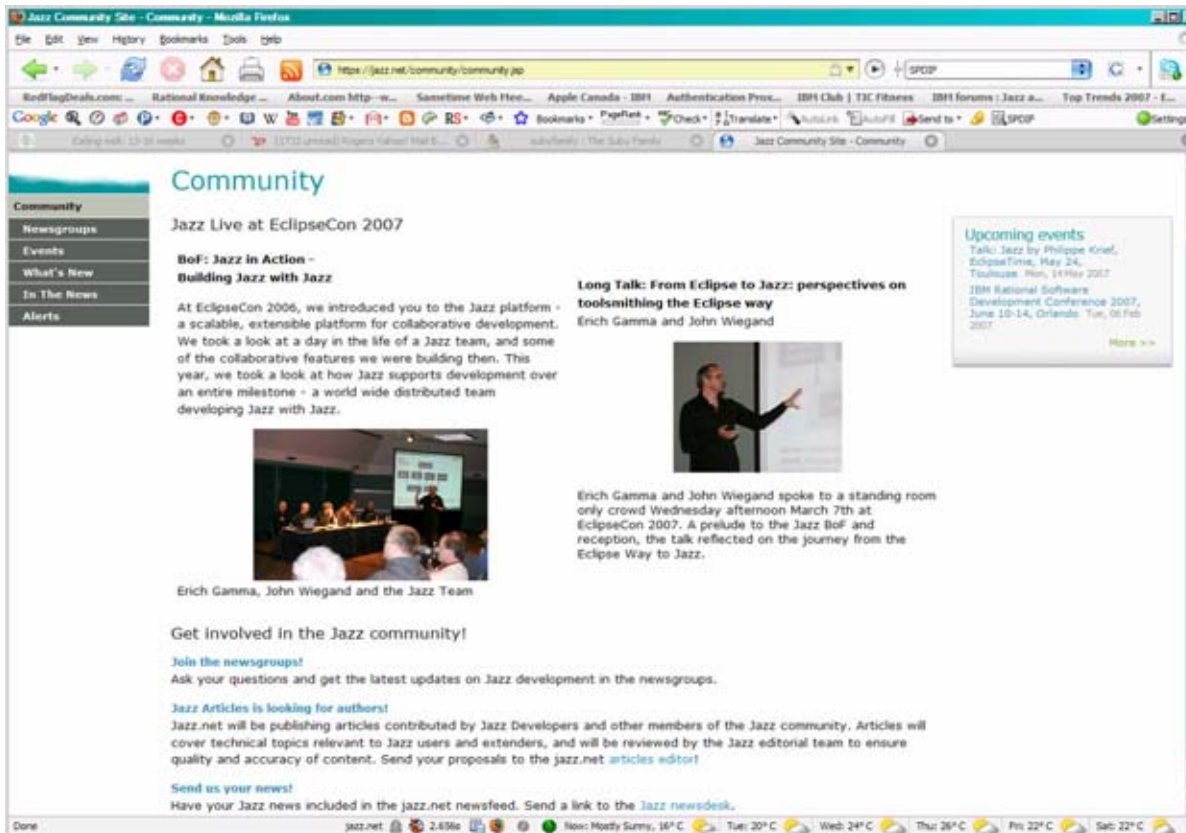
Jazz Community Site - Community - Mozilla Firefox

File Edit View History Bookmarks Tools Help

https://jazz.net/community/community.jsp

SPDIF

RedFlagDeals.com: ... Rational Knowledge ... About.com http--w... Sametime Web Mee... Apple Canada - IBM Authentication Prox... IBM Club | TIC Fitness IBM forums : Jazz a... Top Trends 2007 - E...

Google Bookmarks PageRank Check Translate AutoLink AutoFill Send to SPDIF Settings

Eating well: 13-16 weeks [1733 unread] Rogers Yahoo! Mail B... subufamily : The Subu Family Jazz Community Site - Community

Community
Newsgroups
Events
What's New
In The News
Alerts

Community

Jazz Live at EclipseCon 2007

BoF: Jazz in Action - Building Jazz with Jazz

At EclipseCon 2006, we introduced you to the Jazz platform - a scalable, extensible platform for collaborative development. We took a look at a day in the life of a Jazz team, and some of the collaborative features we were building then. This year, we took a look at how Jazz supports development over an entire milestone - a world wide distributed team developing Jazz with Jazz.

Erich Gamma, John Wiegand and the Jazz Team

Long Talk: From Eclipse to Jazz: perspectives on toolsmithing the Eclipse way
Erich Gamma and John Wiegand

Erich Gamma and John Wiegand spoke to a standing room only crowd Wednesday afternoon March 7th at EclipseCon 2007. A prelude to the Jazz BoF and reception, the talk reflected on the journey from the Eclipse Way to Jazz.

Upcoming events
Talk: Jazz by Philippe Krief, EclipseTime, May 24, Toulouse Mon, 14 May 2007
IBM Rational Software Development Conference 2007, June 10-14, Orlando Tue, 06 Feb 2007
More >>

Get involved in the Jazz community!

Join the newsgroups!
Ask your questions and get the latest updates on Jazz development in the newsgroups.

Jazz Articles is looking for authors!
Jazz.net will be publishing articles contributed by Jazz Developers and other members of the Jazz community. Articles will cover technical topics relevant to Jazz users and extenders, and will be reviewed by the Jazz editorial team to ensure quality and accuracy of content. Send your proposals to the jazz.net articles editor!

Send us your news!
Have your Jazz news included in the jazz.net newsfeed. Send a link to the Jazz newsdesk.

Done jazz.net 2.656s Now: Mostly Sunny, 16° C Tue: 20° C Wed: 24° C Thu: 26° C Fri: 22° C Sat: 22° C